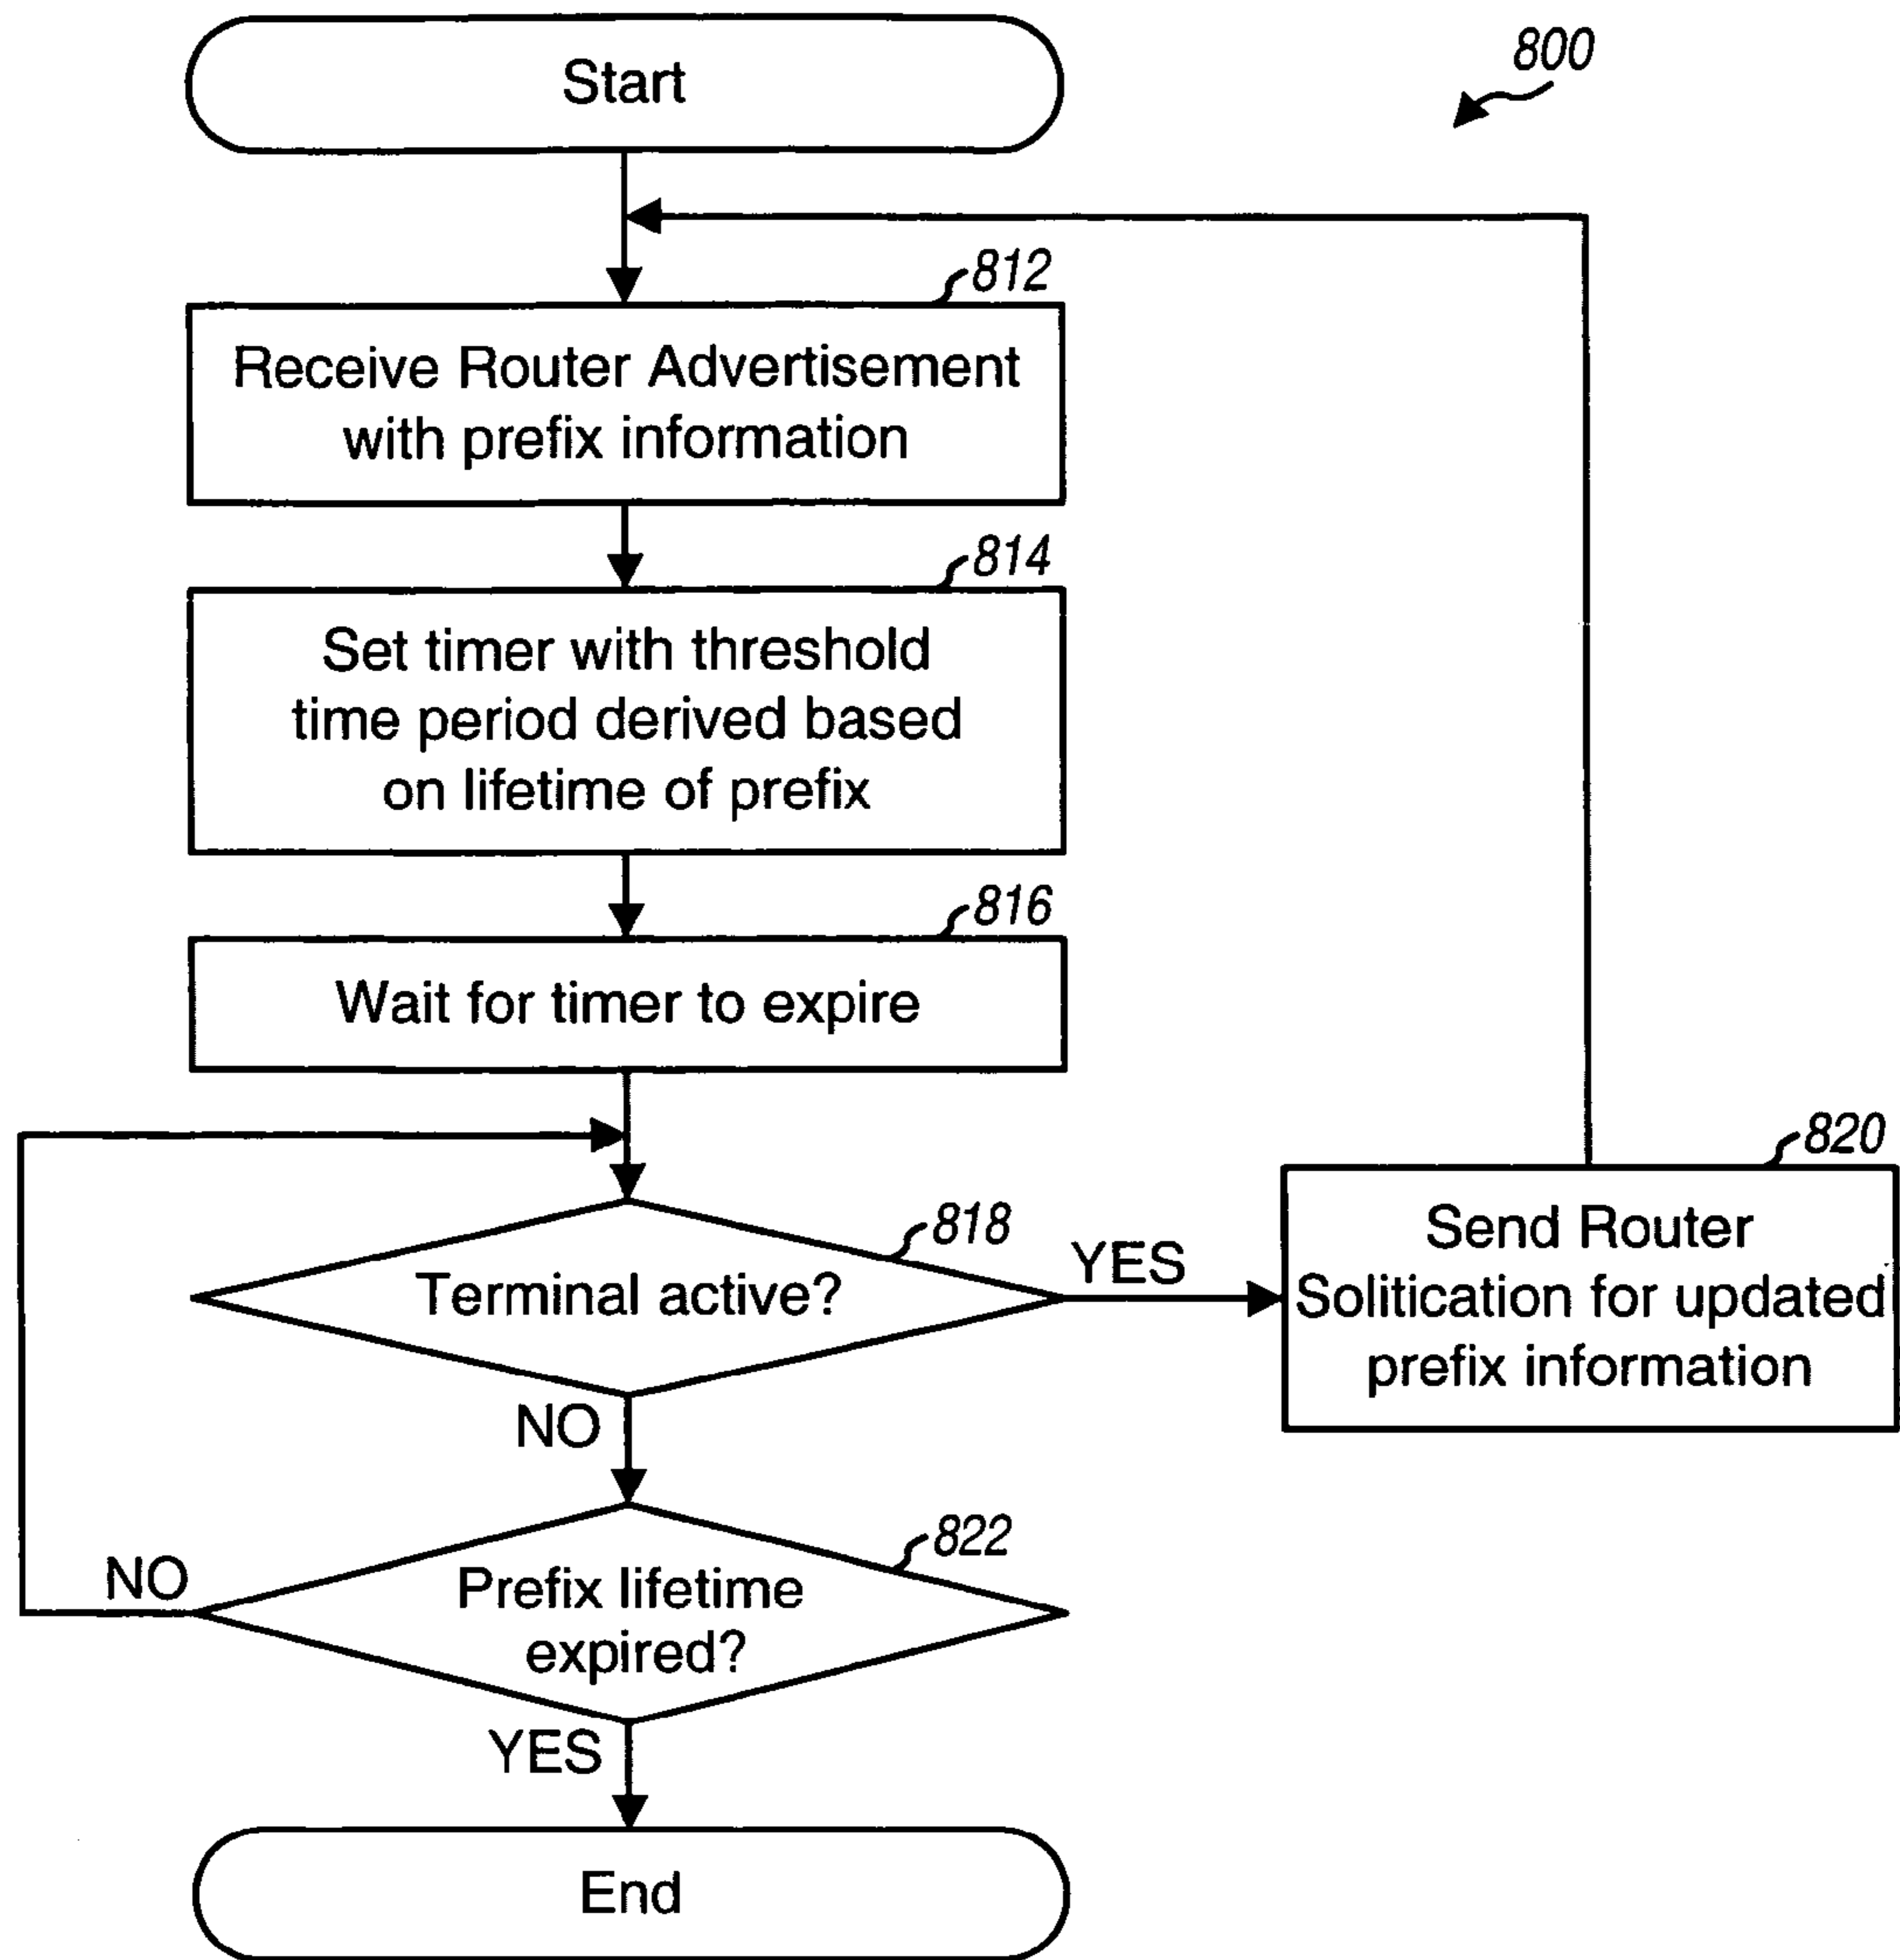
800

Start

812

Receive Router Advertisement with prefix information

814

Set timer with threshold time period derived based on lifetime of prefix

816

Wait for timer to expire

818

Terminal active?

YES

820

Send Router Solitication for updated prefix information

NO

822

NO

Prefix lifetime expired?

YES

End